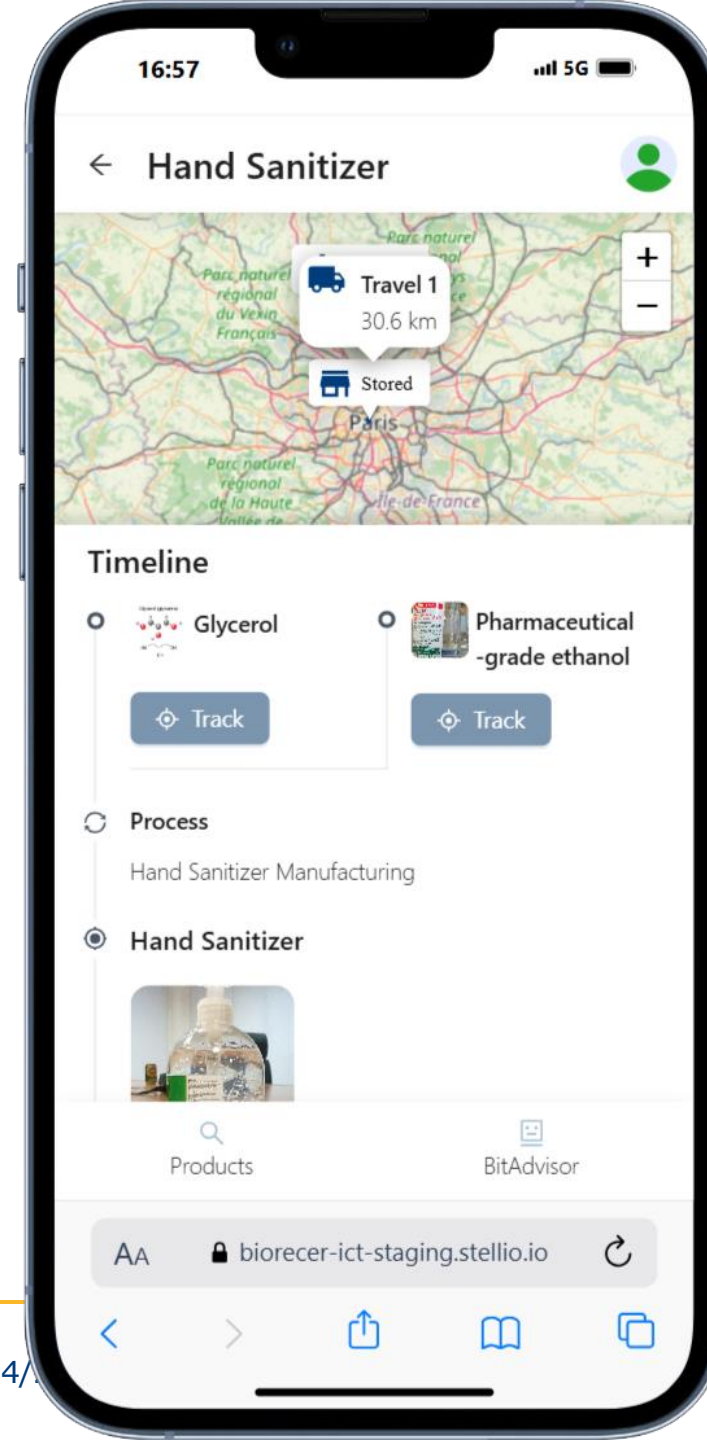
16:57
5G

← Hand Sanitizer

Parc naturel régional du Vexin Français
Parc naturel
Travel 1
30.6 km
Stored
Paris
Parc naturel régional de la Haute Vallée de
Île-de-France
+
−

Timeline

Glycerol
Track

Pharmaceutical -grade ethanol
Track

Process
Hand Sanitizer Manufacturing

Hand Sanitizer

Products
BitAdvisor

AA biorecer-ict-staging.stellio.io

4/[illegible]